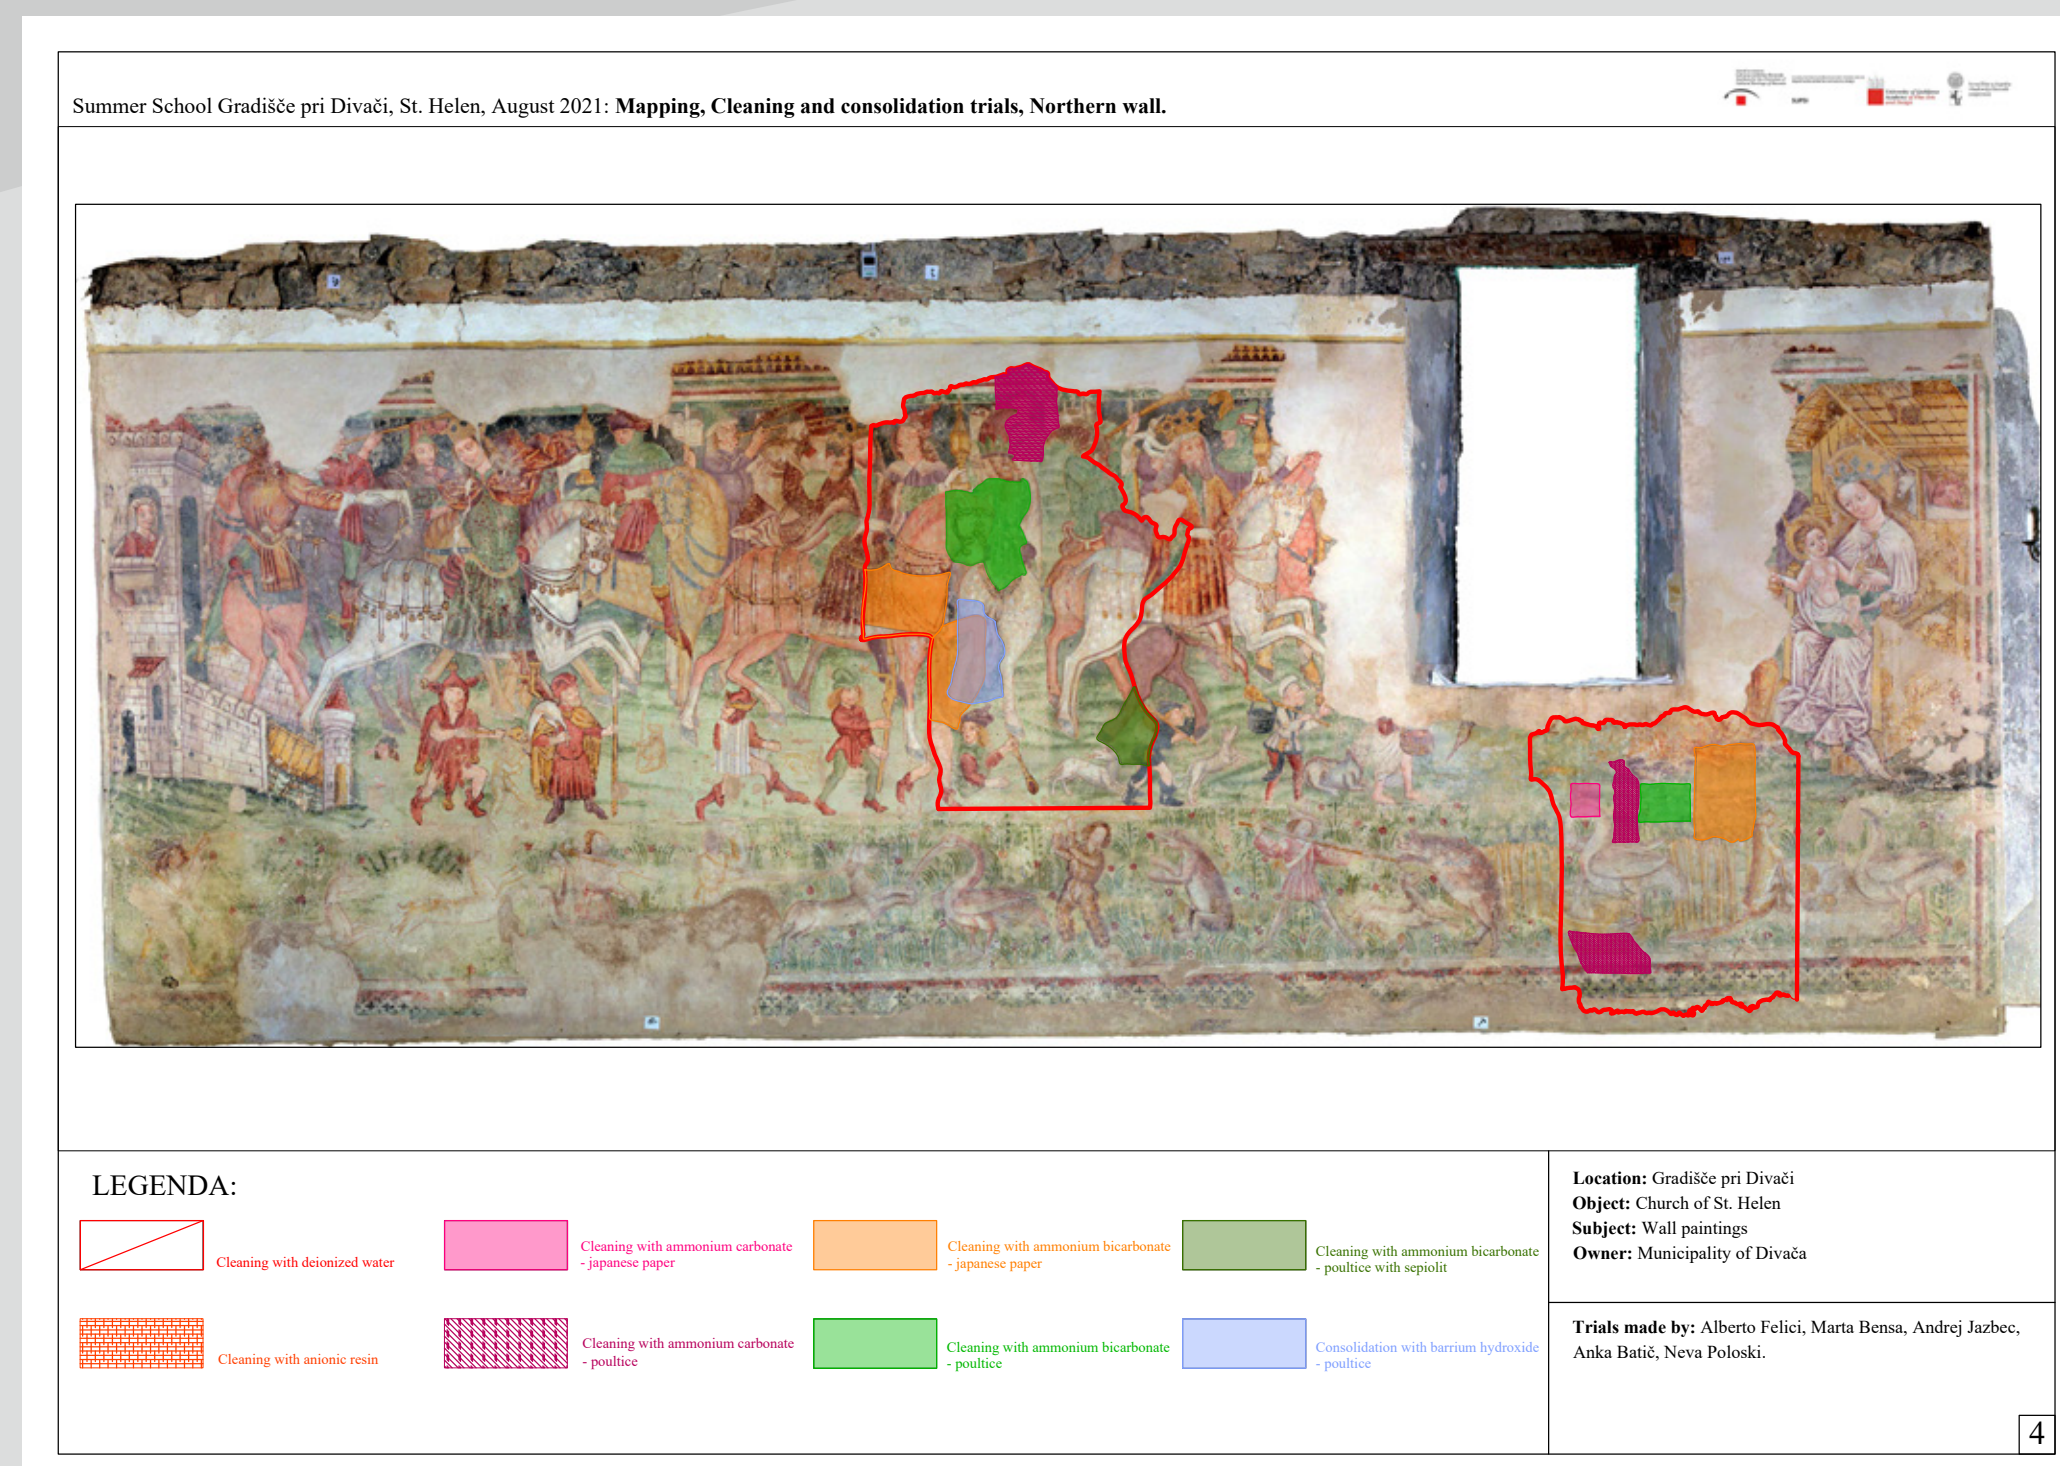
Summer School Gradišče pri Divači, St. Helen, August 2021: **Mapping, Cleaning and consolidation trials, Northern wall.**

LEGENDA:

Cleaning with deionized water

Cleaning with ammonium carbonate - japanese paper

Cleaning with ammonium bicarbonate - japanese paper

Cleaning with ammonium bicarbonate - poultice with sepiolit

Cleaning with anionic resin

Cleaning with ammonium carbonate - poultice

Cleaning with ammonium bicarbonate - poultice

Consolidation with barrium hydroxide - poultice

**Location:** Gradišče pri Divači
**Object:** Church of St. Helen
**Subject:** Wall paintings
**Owner:** Municipality of Divača

**Trials made by:** Alberto Felici, Marta Bensa, Andrej Jazbec, Anka Batič, Neva Poloski.

4